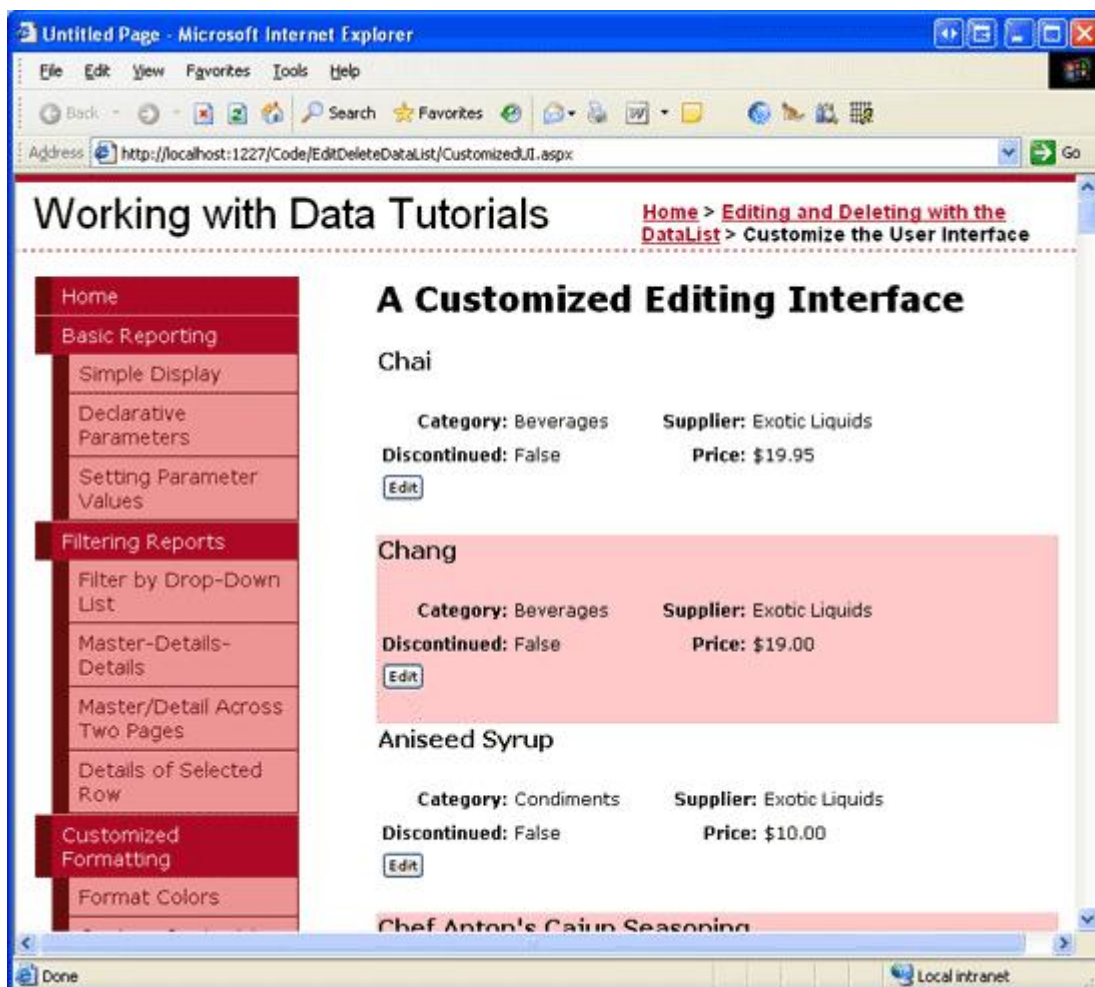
Untitled Page - Microsoft Internet Explorer

File Edit View Favorites Tools Help

Back Search Favorites

Address http://localhost:1227/Code/EditDeleteDataList/CustomizedUI.aspx Go

Working with Data Tutorials

Home > Editing and Deleting with the DataList > Customize the User Interface

Home
Basic Reporting
Simple Display
Declarative Parameters
Setting Parameter Values
Filtering Reports
Filter by Drop-Down List
Master-Details-Details
Master/Detail Across Two Pages
Details of Selected Row
Customized Formatting
Format Colors
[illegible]

A Customized Editing Interface

Chai

Category: Beverages Supplier: Exotic Liquids
Discontinued: False Price: $19.95
Edit

Chang

Category: Beverages Supplier: Exotic Liquids
Discontinued: False Price: $19.00
Edit

Aniseed Syrup

Category: Condiments Supplier: Exotic Liquids
Discontinued: False Price: $10.00
Edit

Chef Anton's Cajun Seasoning

Done Local intranet